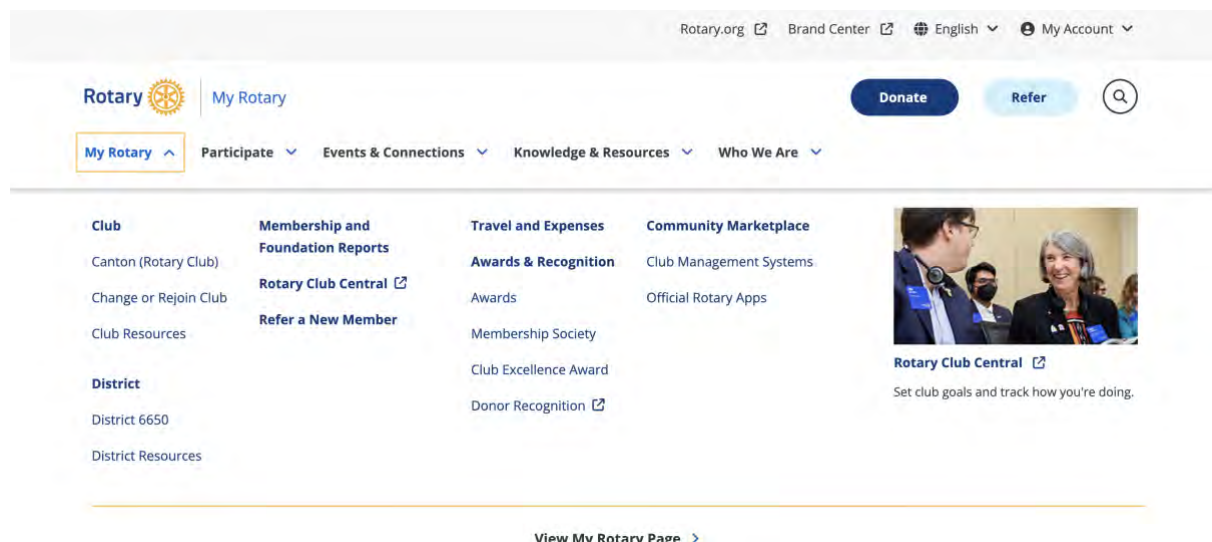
Rotary.org Brand Center English My Account

Rotary | My Rotary

Donate Refer

My Rotary Participate Events & Connections Knowledge & Resources Who We Are

Club

Canton (Rotary Club)

Change or Rejoin Club

Club Resources

District

District 6650

District Resources

Membership and Foundation Reports

Rotary Club Central

Refer a New Member

Travel and Expenses

Awards & Recognition

Awards

Membership Society

Club Excellence Award

Donor Recognition

Community Marketplace

Club Management Systems

Official Rotary Apps

Rotary Club Central

Set club goals and track how you're doing.

View My Rotary Page